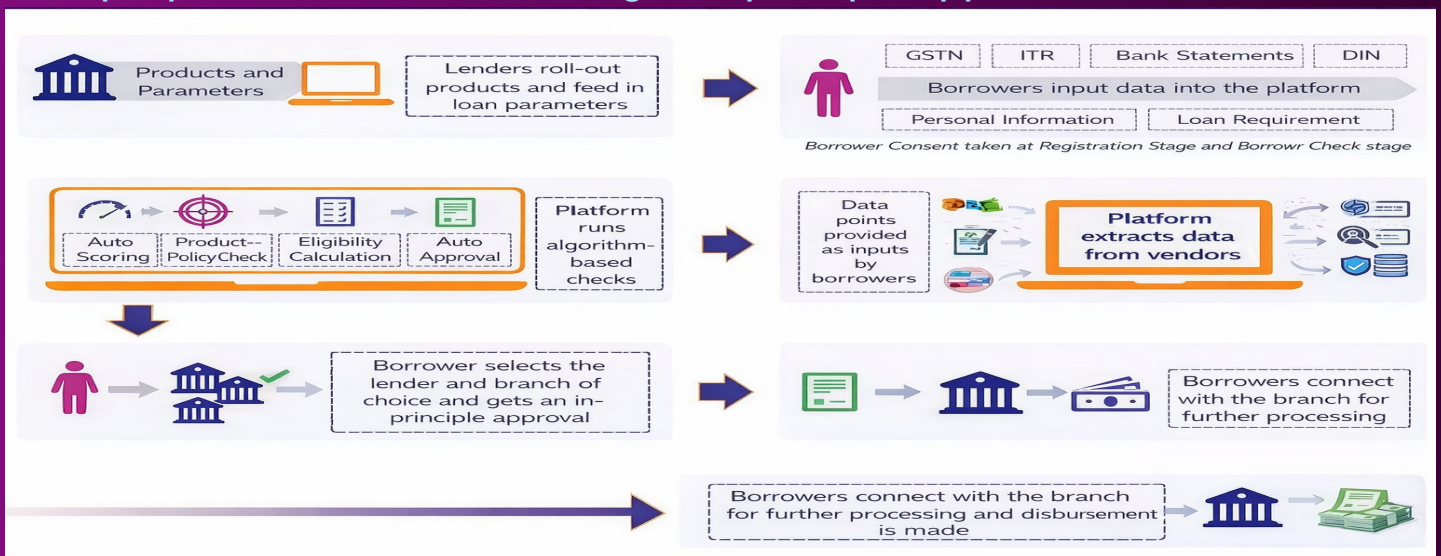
Products and Parameters

Lenders roll-out products and feed in loan parameters

GSTN | ITR | Bank Statements | DIN

Borrowers input data into the platform

Personal Information | Loan Requirement

Borrower Consent taken at Registration Stage and Borrowr Check stage

Auto Scoring | Product--PolicyCheck | Eligibility Calculation | Auto Approval

Platform runs algorithm-based checks

Data points provided as inputs by borrowers

Platform extracts data from vendors

Borrower selects the lender and branch of choice and gets an in-principle approval

Borrowers connect with the branch for further processing

Borrowers connect with the branch for further processing and disbursement is made